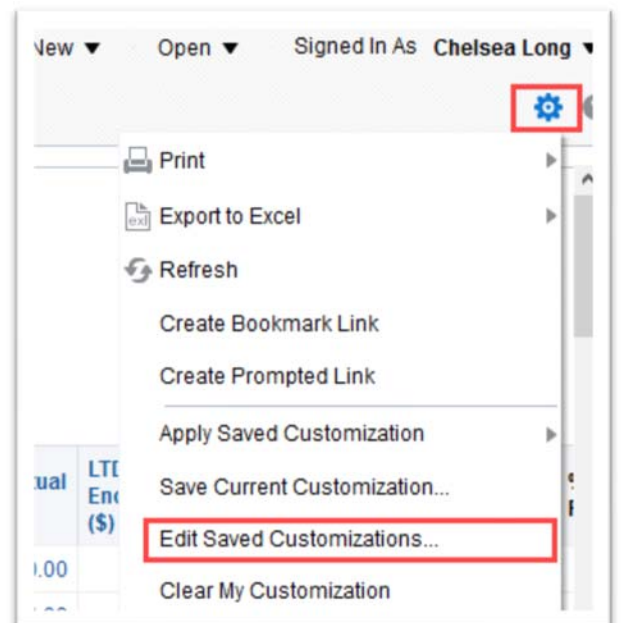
New ▼ Open ▼ Signed In As Chelsea Long ▼

Print

Export to Excel

Refresh

Create Bookmark Link

Create Prompted Link

Apply Saved Customization

Save Current Customization...

Edit Saved Customizations...

Clear My Customization

tual

LTD
Enc
($)

.00